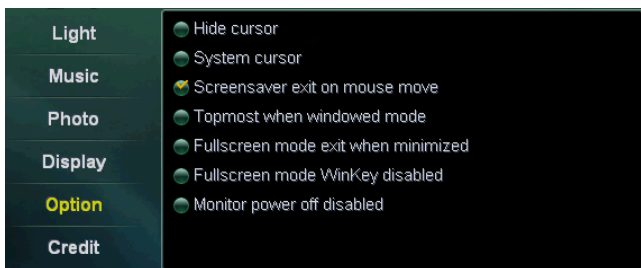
Light
Music
Photo
Display
Option
Credit

Hide cursor
System cursor
Screensaver exit on mouse move
Topmost when windowed mode
Fullscreen mode exit when minimized
Fullscreen mode WinKey disabled
Monitor power off disabled